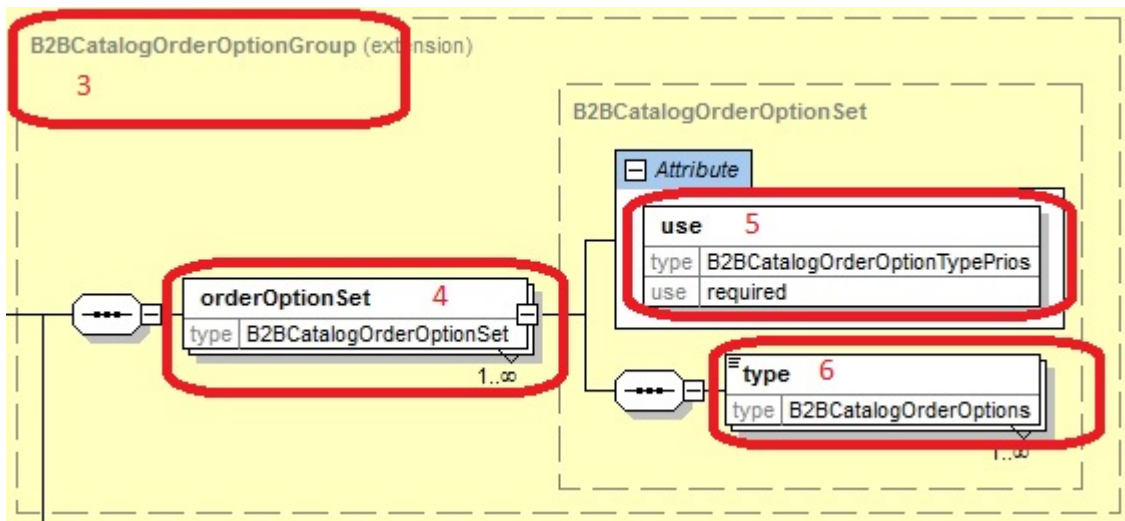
B2BCatalogOrderOptionGroup (extension)

3

B2BCatalogOrderOptionSet

Attribute

use 5

type B2BCatalogOrderOptionTypePrios

use required

orderOptionSet 4

type B2BCatalogOrderOptionSet

1..∞

type 6

type B2BCatalogOrderOptions

1..∞